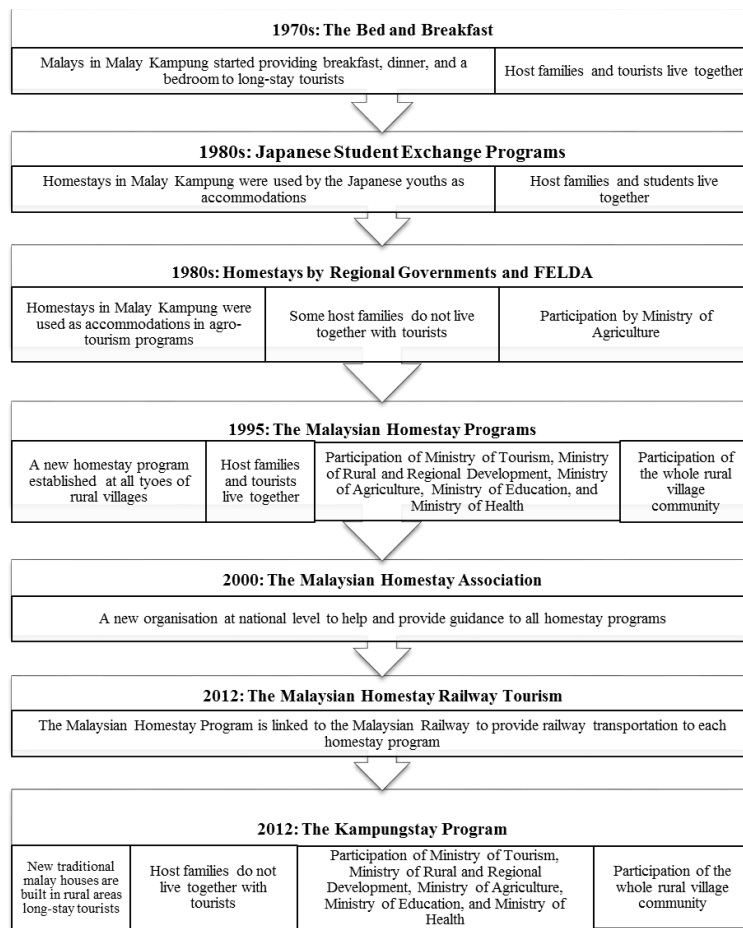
1970s: The Bed and Breakfast

Malays in Malay Kampung started providing breakfast, dinner, and a bedroom to long-stay tourists

Host families and tourists live together

1980s: Japanese Student Exchange Programs

Homestays in Malay Kampung were used by the Japanese youths as accommodations

Host families and students live together

1980s: Homestays by Regional Governments and FELDA

Homestays in Malay Kampung were used as accommodations in agro-tourism programs

Some host families do not live together with tourists

Participation by Ministry of Agriculture

1995: The Malaysian Homestay Programs

A new homestay program established at all tyoes of rural villages

Host families and tourists live together

Participation of Ministry of Tourism, Ministry of Rural and Regional Development, Ministry of Agriculture, Ministry of Education, and Ministry of Health

Participation of the whole rural village community

2000: The Malaysian Homestay Association

A new organisation at national level to help and provide guidance to all homestay programs

2012: The Malaysian Homestay Railway Tourism

The Malaysian Homestay Program is linked to the Malaysian Railway to provide railway transportation to each homestay program

2012: The Kampungstay Program

New traditional malay houses are built in rural areas long-stay tourists

Host families do not live together with tourists

Participation of Ministry of Tourism, Ministry of Rural and Regional Development, Ministry of Agriculture, Ministry of Education, and Ministry of Health

Participation of the whole rural village community